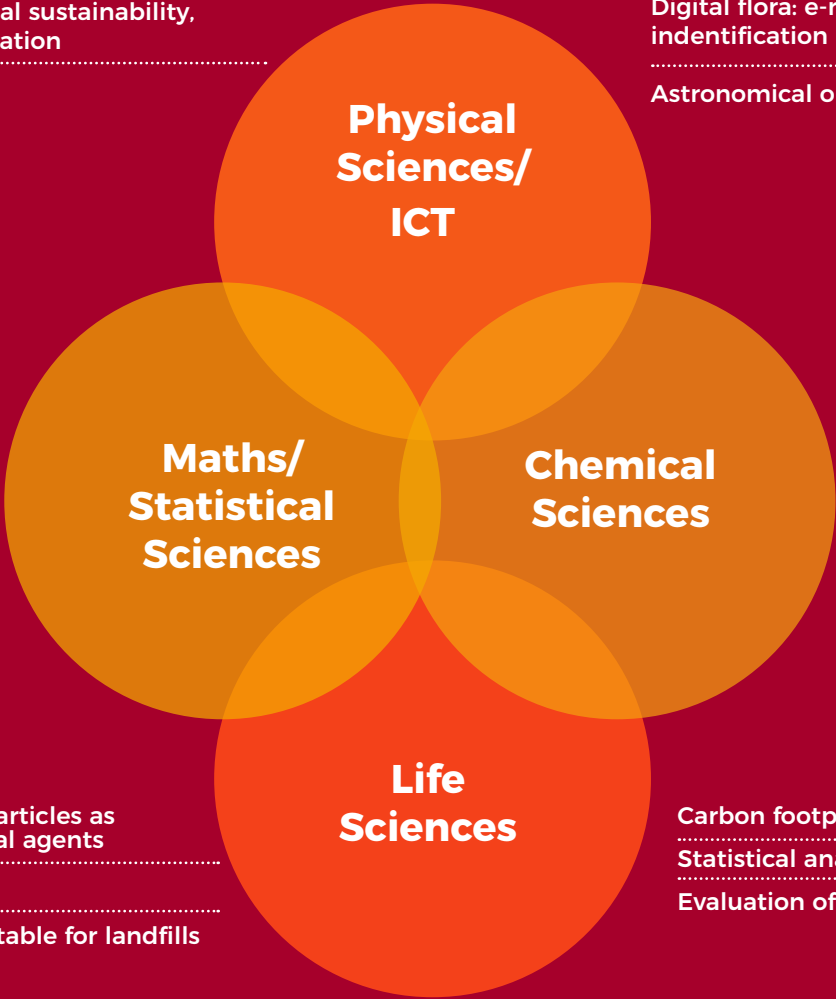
al sustainability, ation

Digital flora: e-r indentification

Astronomical o

Physical Sciences/ ICT

Maths/ Statistical Sciences

Chemical Sciences

Life Sciences

articles as al agents

table for landfills

Carbon footp

Statistical an

Evaluation of